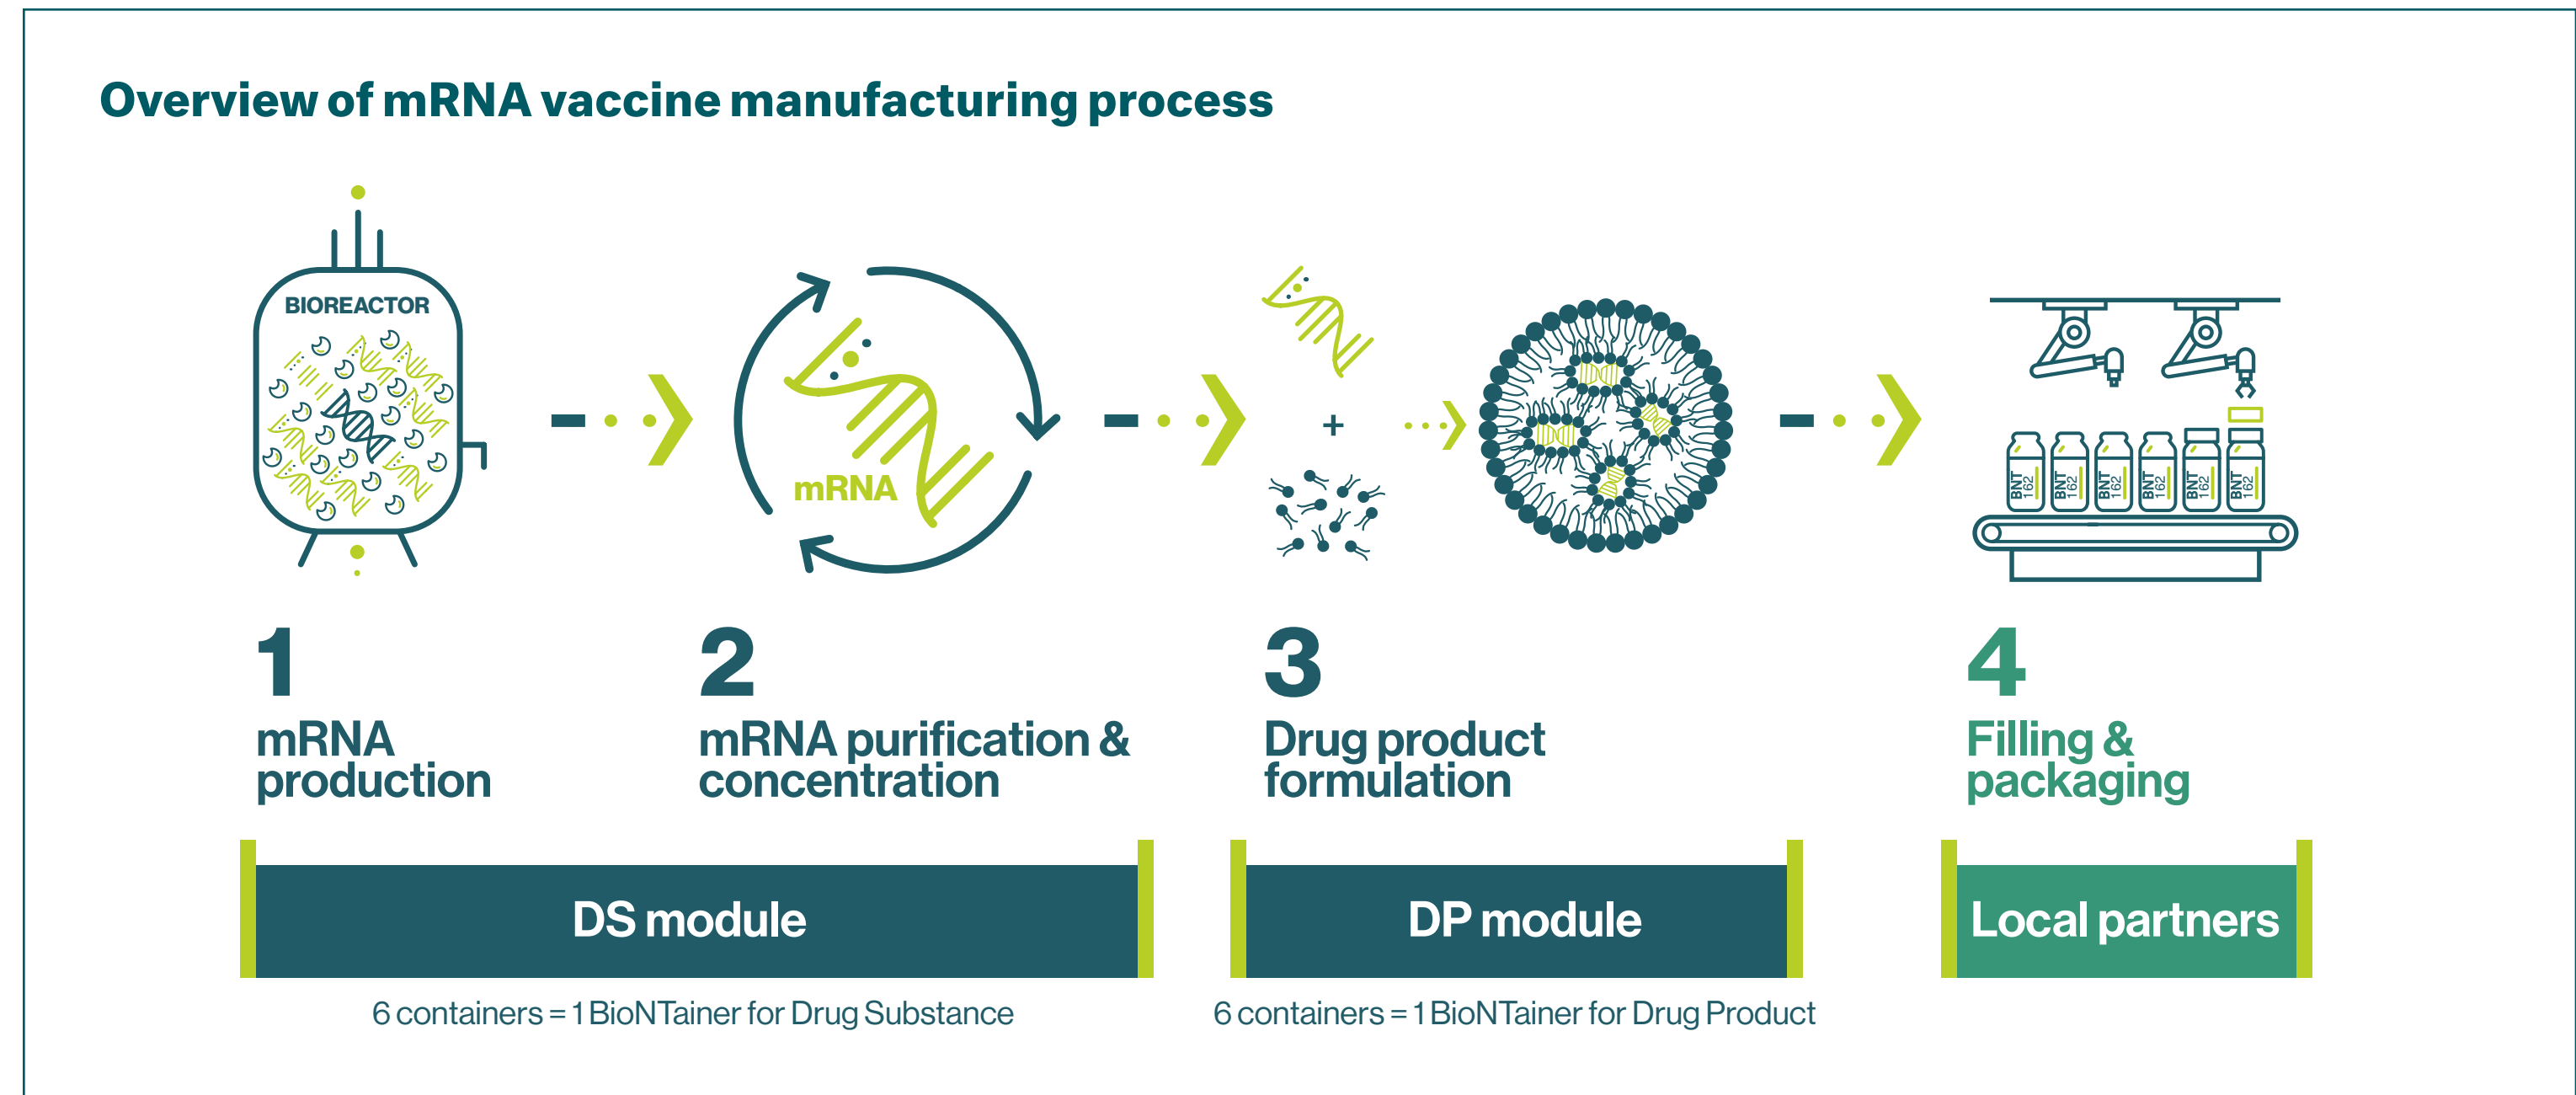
Overview of mRNA vaccine manufacturing process

BIOREACTOR

mRNA

+

BNT 162
BNT 162
BNT 162
BNT 162
BNT 162
BNT 162

1
mRNA production

2
mRNA purification & concentration

3
Drug product formulation

4
Filling & packaging

DS module

DP module

Local partners

6 containers = 1 BioNTainer for Drug Substance

6 containers = 1 BioNTainer for Drug Product